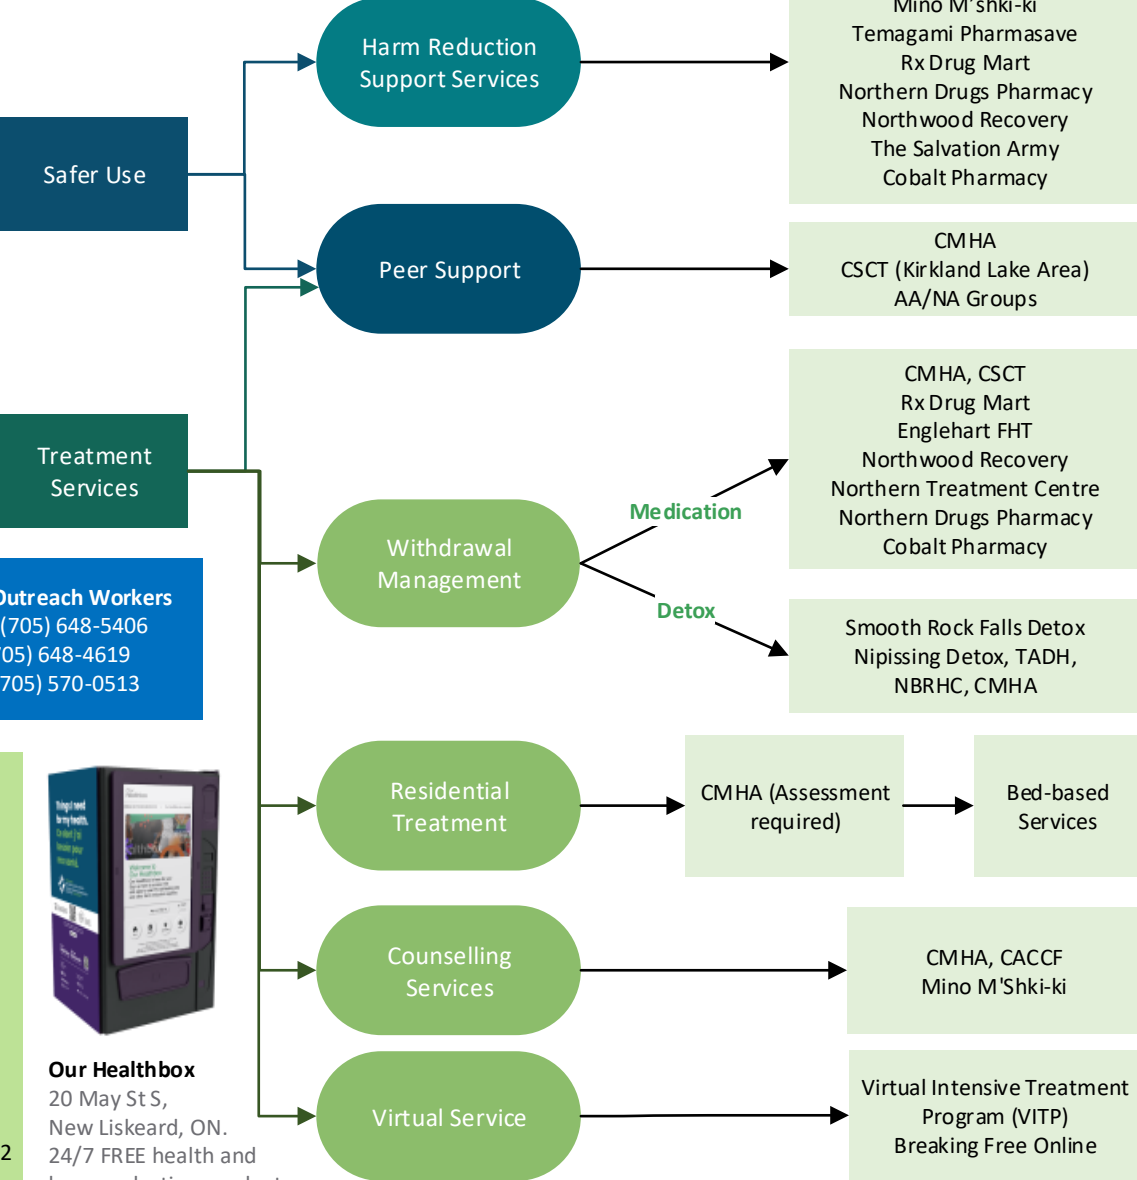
Mino M'shki-ki
Temagami Pharmasave
Rx Drug Mart
Northern Drugs Pharmacy
Northwood Recovery
The Salvation Army
Cobalt Pharmacy

Harm Reduction Support Services

Safer Use

Peer Support

CMHA
CSCT (Kirkland Lake Area)
AA/NA Groups

Treatment Services

CMHA, CSCT
Rx Drug Mart
Englehart FHT
Northwood Recovery
Northern Treatment Centre
Northern Drugs Pharmacy
Cobalt Pharmacy

Medication

Withdrawal Management

Detox

Smooth Rock Falls Detox
Nipissing Detox, TADH,
NBRHC, CMHA

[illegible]utreach Workers
(705) 648-5406
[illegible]05) 648-4619
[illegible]705) 570-0513

Residential Treatment

CMHA (Assessment required)

Bed-based Services

Counselling Services

CMHA, CACCF
Mino M'Shki-ki

Our Healthbox
20 May St S,
New Liskeard, ON.
24/7 FREE health and
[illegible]

Virtual Service

Virtual Intensive Treatment Program (VITP)
Breaking Free Online

2